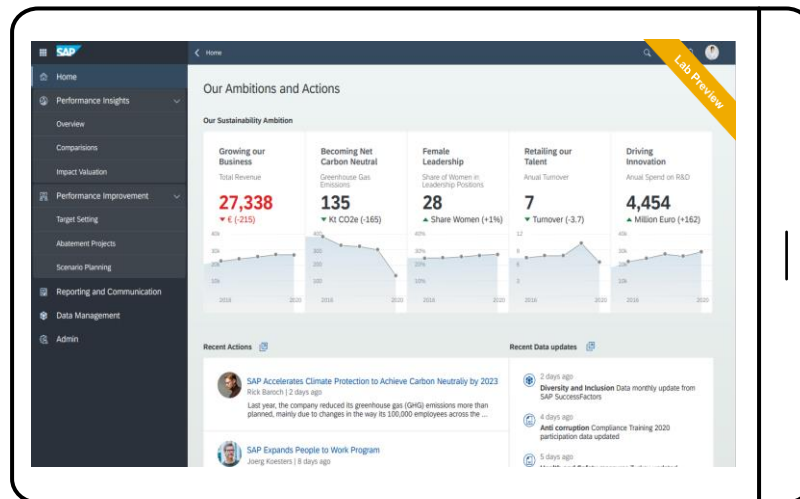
SAP

Home

Home

Performance Insights

Overview

Comparisons

Impact Valuation

Performance Improvement

Target Setting

Abatement Projects

Scenario Planning

Reporting and Communication

Data Management

Admin

Lab Preview

Our Ambitions and Actions

Our Sustainability Ambition

| Growing our Business | Becoming Net Carbon Neutral | Female Leadership | Retailing our Talent | Driving Innovation |
|---|---|---|---|---|
| Total Revenue | Greenhouse Gas Emissions | Share of Women in Leadership Positions | Anual Turnover | Anual Spend on R&D |
| 27,338 | 135 | 28 | 7 | 4,454 |
| € (-215) | Kt CO2e (-165) | Share Women (+1%) | Turnover (-3.7) | Million Euro (+162) |

40k 30k 20k 10k 2016 2020

400 300 200 100 2016 2020

40% 30% 20% 10% 2016 2020

12 8 4 2016 2020

40k 30k 20k 10k 2016 2020

Recent Actions

SAP Accelerates Climate Protection to Achieve Carbon Neutraliy by 2023
Rick Baroch | 2 days ago
Last year, the company reduced its greenhouse gas (GHG) emissions more than planned, mainly due to changes in the way its 100,000 employees across the ...

SAP Expands People to Work Program
Joerg Koesters | 8 days ago

Recent Data updates

2 days ago
Diversity and Inclusion Data monthly update from SAP SuccessFactors

4 days ago
Anti corruption Compliance Training 2020 participation data updated

5 days ago
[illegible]